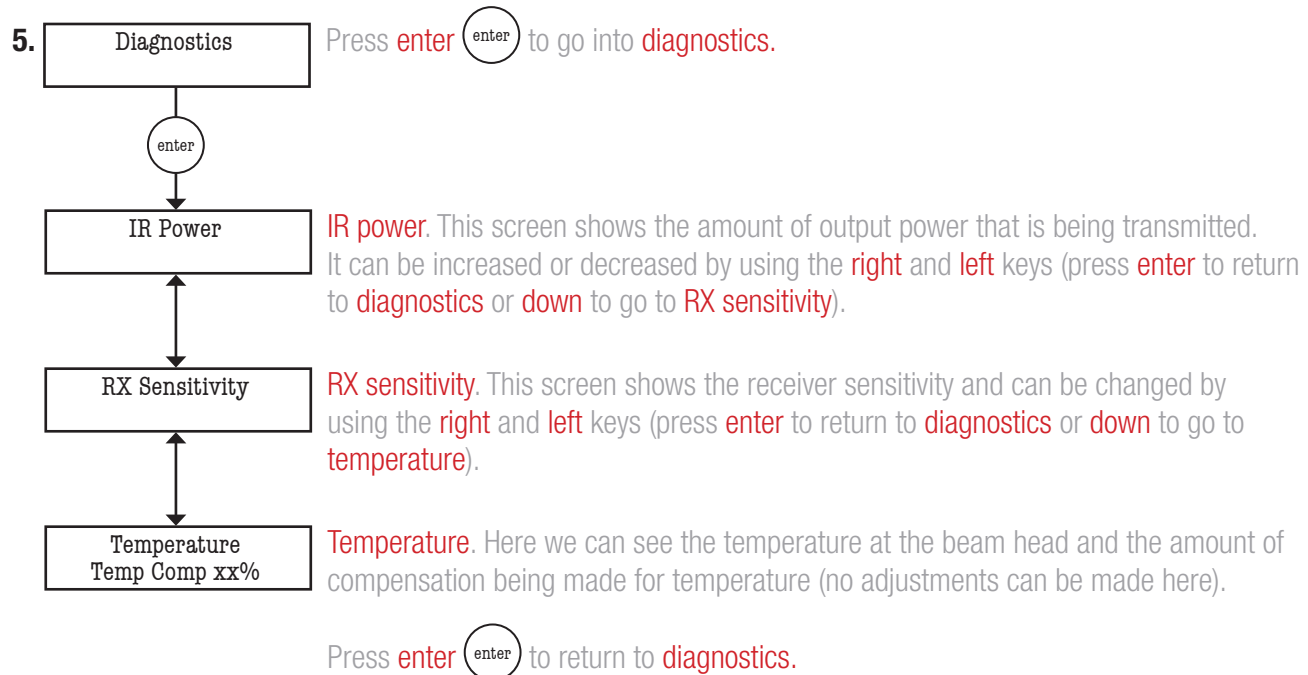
5. Diagnostics

Press enter (enter) to go into diagnostics.

enter

IR Power

IR power. This screen shows the amount of output power that is being transmitted. It can be increased or decreased by using the right and left keys (press enter to return to diagnostics or down to go to RX sensitivity).

RX Sensitivity

RX sensitivity. This screen shows the receiver sensitivity and can be changed by using the right and left keys (press enter to return to diagnostics or down to go to temperature).

Temperature
Temp Comp xx%

Temperature. Here we can see the temperature at the beam head and the amount of compensation being made for temperature (no adjustments can be made here).

Press enter (enter) to return to diagnostics.